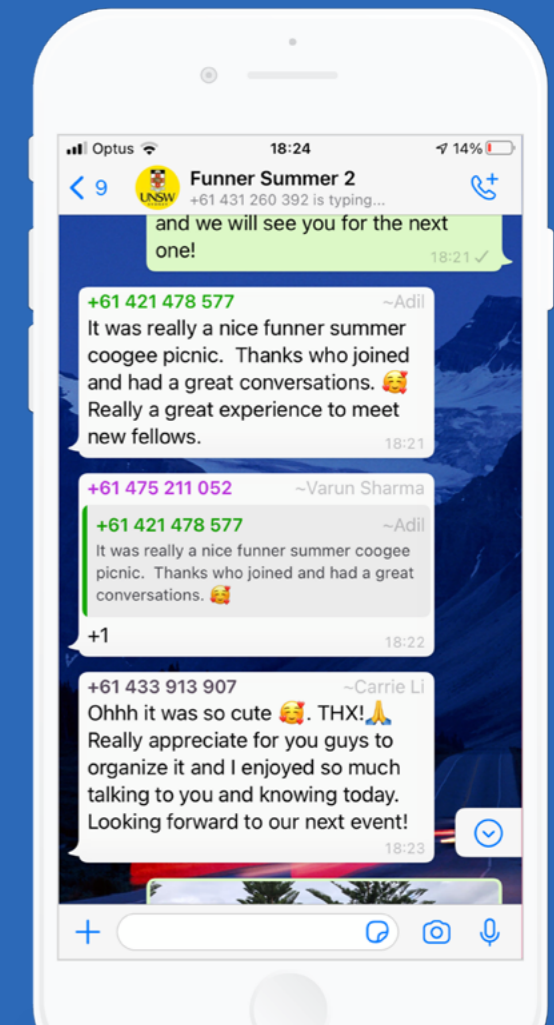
Optus 18:24 14%

< 9 Funner Summer 2
+61 431 260 392 is typing...

UNSW

and we will see you for the next one!
18:21

+61 421 478 577 ~Adil
It was really a nice funner summer coogee picnic. Thanks who joined and had a great conversations. 🥰 Really a great experience to meet new fellows.
18:21

+61 475 211 052 ~Varun Sharma
+61 421 478 577 ~Adil
It was really a nice funner summer coogee picnic. Thanks who joined and had a great conversations. 🥰
+1
18:22

+61 433 913 907 ~Carrie Li
Ohhh it was so cute 🥰. THX!🙏 Really appreciate for you guys to organize it and I enjoyed so much talking to you and knowing today. Looking forward to our next event!
18:23